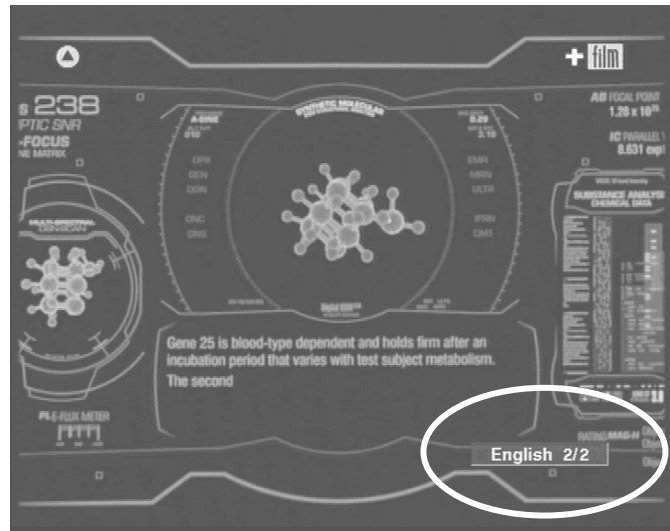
+ film

s 238
IPTIC SNR
-FOCUS
NE MATRIX

AB FOCAL POINT
1.28 x 10
IC PARALLEL
8.631 exp

SYNTHETIC MOLECULAR

A-SINE
010

0.29
3.12

DPX
GEN
DGN
DNC
GNS

EMR
MRN
ULTR
IPRN
CMT

MULTI-SPECTRAL

SUBSTANCE ANALYSIS
CHEMICAL DATA

Gene 25 is blood-type dependent and holds firm after an incubation period that varies with test subject metabolism.
The second

PI-E-FLUX METER

RATING MAG-H

English 2/2